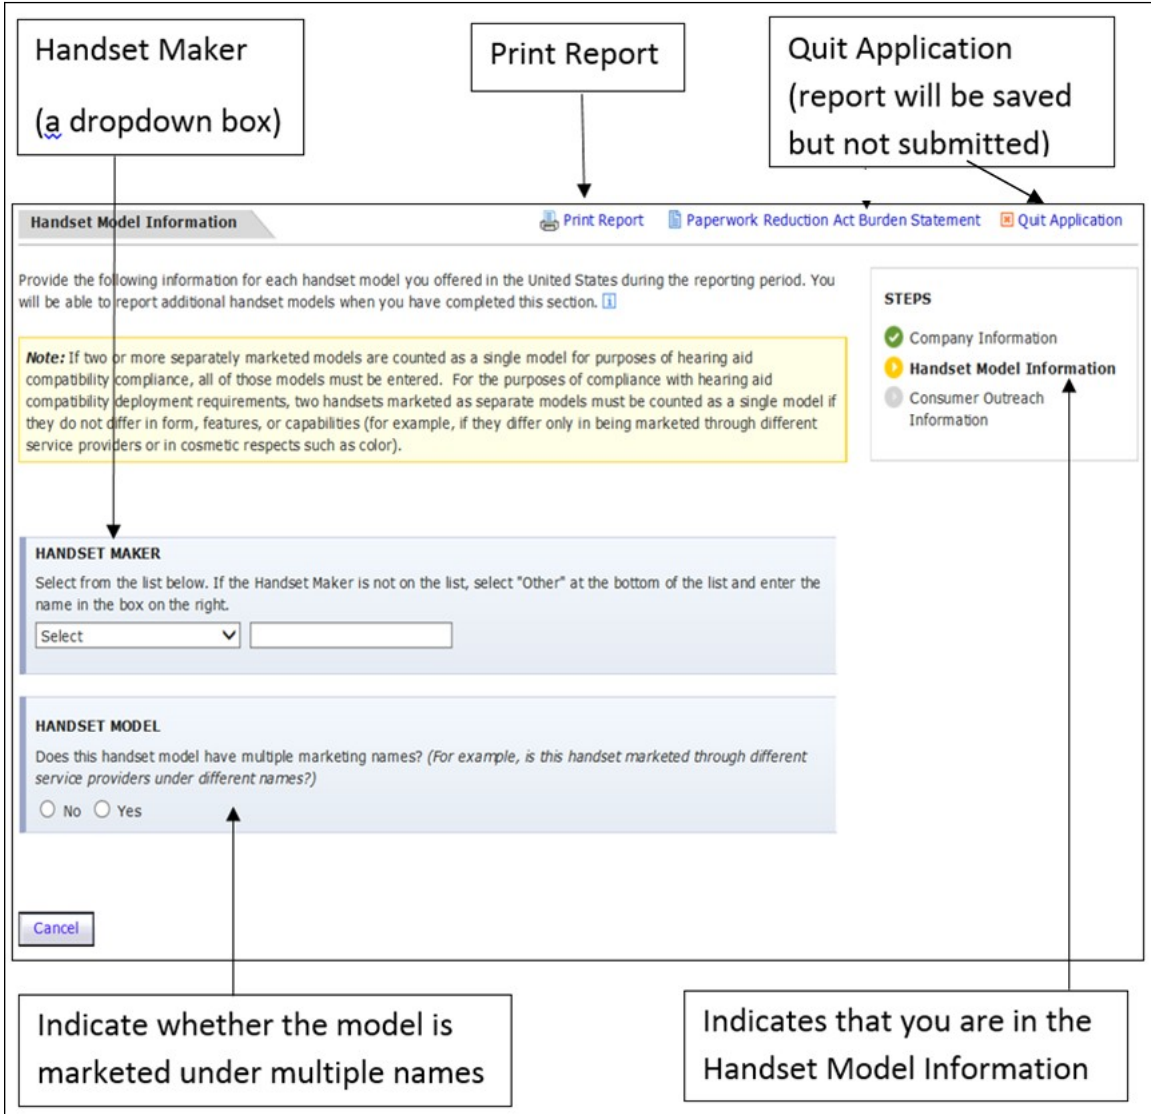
Handset Maker

(a dropdown box)

Print Report

Quit Application (report will be saved but not submitted)

Handset Model Information

Print Report

Paperwork Reduction Act Burden Statement

Quit Application

Provide the following information for each handset model you offered in the United States during the reporting period. You will be able to report additional handset models when you have completed this section.

Note: If two or more separately marketed models are counted as a single model for purposes of hearing aid compatibility compliance, all of those models must be entered. For the purposes of compliance with hearing aid compatibility deployment requirements, two handsets marketed as separate models must be counted as a single model if they do not differ in form, features, or capabilities (for example, if they differ only in being marketed through different service providers or in cosmetic respects such as color).

STEPS

Company Information

Handset Model Information

Consumer Outreach Information

HANDSET MAKER

Select from the list below. If the Handset Maker is not on the list, select "Other" at the bottom of the list and enter the name in the box on the right.

Select

HANDSET MODEL

Does this handset model have multiple marketing names? (For example, is this handset marketed through different service providers under different names?)

No Yes

Cancel

Indicate whether the model is marketed under multiple names

Indicates that you are in the Handset Model Information